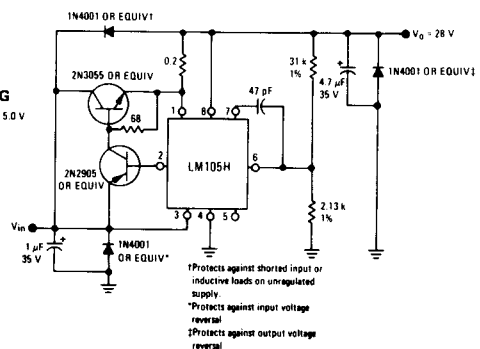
1N4001 OR EQUIV†

$V_O = 28\ V$

0.2

31 k
1%

G
5.0 V

2N3055 OR EQUIV

1

8

7

47 pF

4.7 μF
35 V

1N4001 OR EQUIV‡

68

2N2905
OR EQUIV

2

LM105H

6

$V_{in}$

3

4

5

2.13 k
1%

1 μF
35 V

1N4001
OR EQUIV*

†Protects against shorted input or inductive loads on unregulated supply.
*Protects against input voltage reversal
‡Protects against output voltage reversal